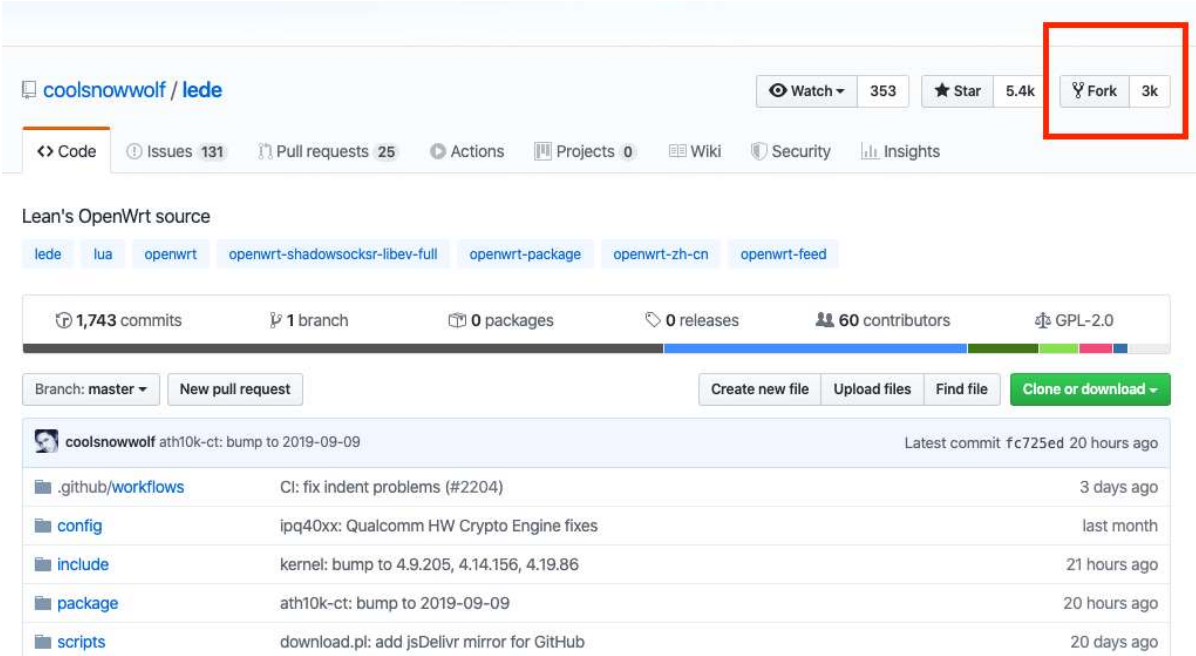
coolsnowwolf / lede

Watch 353 Star 5.4k Fork 3k

<> Code Issues 131 Pull requests 25 Actions Projects 0 Wiki Security Insights

Lean's OpenWrt source

lede lua openwrt openwrt-shadowsocksr-libev-full openwrt-package openwrt-zh-cn openwrt-feed

1,743 commits 1 branch 0 packages 0 releases 60 contributors GPL-2.0

Branch: master New pull request Create new file Upload files Find file Clone or download

coolsnowwolf ath10k-ct: bump to 2019-09-09 Latest commit fc725ed 20 hours ago

| | | |
|---|---|---|
| .github/workflows | CI: fix indent problems (#2204) | 3 days ago |
| config | ipq40xx: Qualcomm HW Crypto Engine fixes | last month |
| include | kernel: bump to 4.9.205, 4.14.156, 4.19.86 | 21 hours ago |
| package | ath10k-ct: bump to 2019-09-09 | 20 hours ago |
| scripts | download.pl: add jsDelivr mirror for GitHub | 20 days ago |